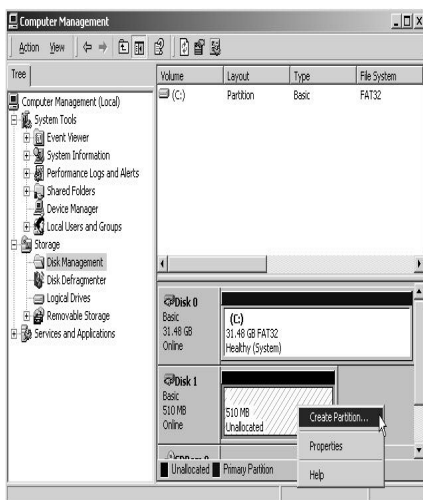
Computer Management

Action View

Tree

Computer Management (Local)
System Tools
Event Viewer
System Information
Performance Logs and Alerts
Shared Folders
Device Manager
Local Users and Groups
Storage
Disk Management
Disk Defragmenter
Logical Drives
Removable Storage
Services and Applications

| Volume | Layout | Type | File System |
|---|---|---|---|
| (C:) | Partition | Basic | FAT32 |

Disk 0
Basic
31.48 GB
Online

(C:)
31.48 GB FAT32
Healthy (System)

Disk 1
Basic
510 MB
Online

510 MB
Unallocated

Create Partition...
Properties
Help

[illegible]

Unallocated Primary Partition